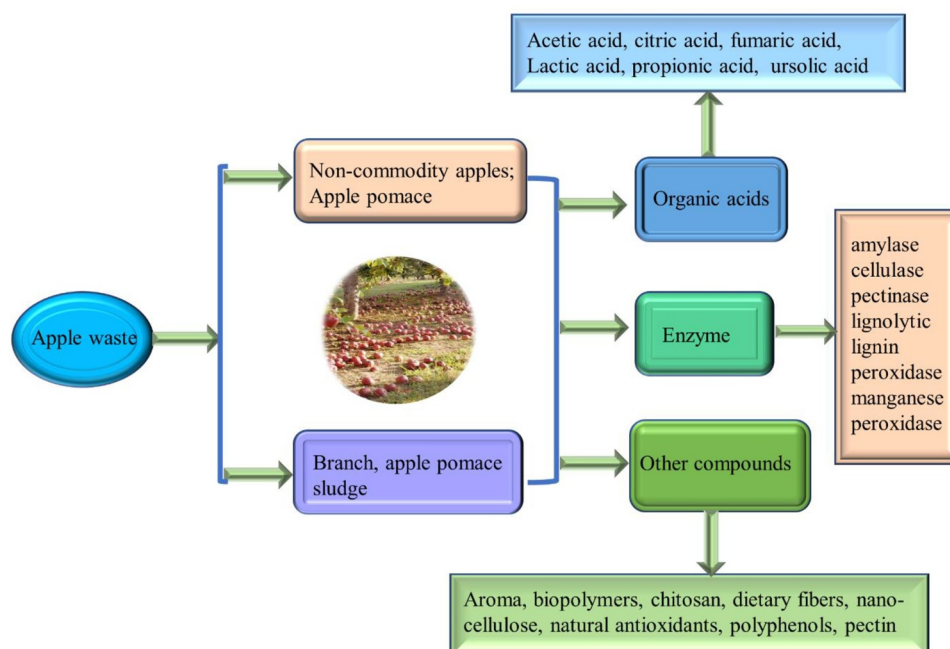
Acetic acid, citric acid, fumaric acid, Lactic acid, propionic acid, ursolic acid

Non-commodity apples; Apple pomace

Organic acids

amylase
cellulase
pectinase
lignolytic
lignin
peroxidase
manganese
peroxidase

Apple waste

Enzyme

Branch, apple pomace sludge

Other compounds

Aroma, biopolymers, chitosan, dietary fibers, nanocellulose, natural antioxidants, polyphenols, pectin